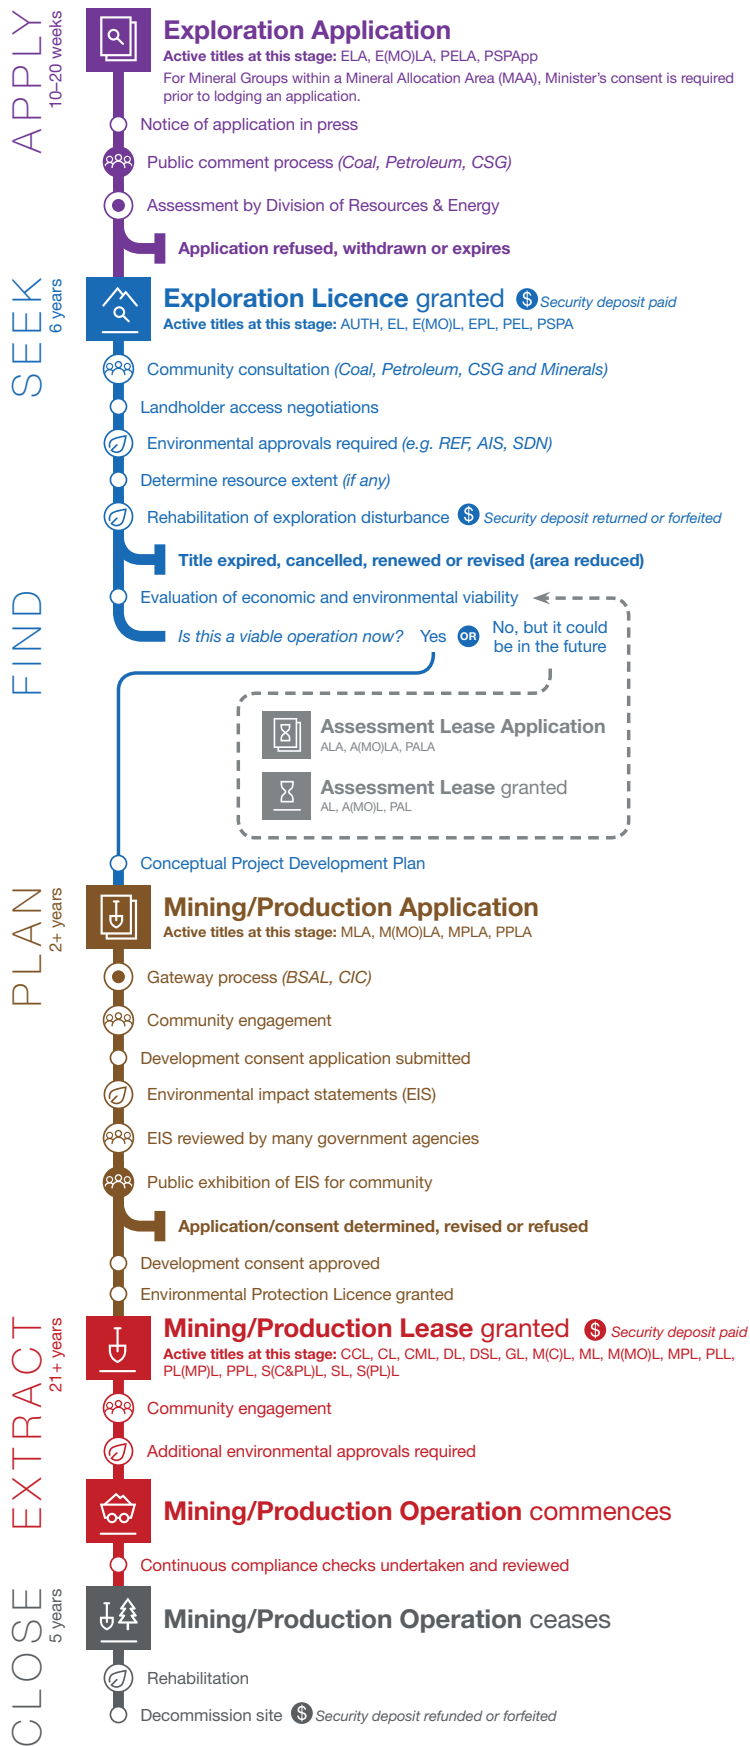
APPLY
10–20 weeks

Exploration Application
Active titles at this stage: ELA, E(MO)LA, PELA, PSPApp
For Mineral Groups within a Mineral Allocation Area (MAA), Minister's consent is required prior to lodging an application.

Notice of application in press
Public comment process (Coal, Petroleum, CSG)
Assessment by Division of Resources & Energy
Application refused, withdrawn or expires

SEEK
6 years

Exploration Licence granted $ Security deposit paid
Active titles at this stage: AUTH, EL, E(MO)L, EPL, PEL, PSPA

Community consultation (Coal, Petroleum, CSG and Minerals)
Landholder access negotiations
Environmental approvals required (e.g. REF, AIS, SDN)
Determine resource extent (if any)
Rehabilitation of exploration disturbance $ Security deposit returned or forfeited
Title expired, cancelled, renewed or revised (area reduced)

FIND

Evaluation of economic and environmental viability
Is this a viable operation now? Yes OR No, but it could be in the future

Assessment Lease Application
ALA, A(MO)LA, PALA
Assessment Lease granted
AL, A(MO)L, PAL

Conceptual Project Development Plan

PLAN
2+ years

Mining/Production Application
Active titles at this stage: MLA, M(MO)LA, MPLA, PPLA

Gateway process (BSAL, CIC)
Community engagement
Development consent application submitted
Environmental impact statements (EIS)
EIS reviewed by many government agencies
Public exhibition of EIS for community
Application/consent determined, revised or refused
Development consent approved
Environmental Protection Licence granted

EXTRACT
21+ years

Mining/Production Lease granted $ Security deposit paid
Active titles at this stage: CCL, CL, CML, DL, DSL, GL, M(C)L, ML, M(MO)L, MPL, PLL, PL(MP)L, PPL, S(C&PL)L, SL, S(PL)L

Community engagement
Additional environmental approvals required

Mining/Production Operation commences
Continuous compliance checks undertaken and reviewed

CLOSE
5 years

Mining/Production Operation ceases
Rehabilitation
Decommission site $ Security deposit refunded or forfeited